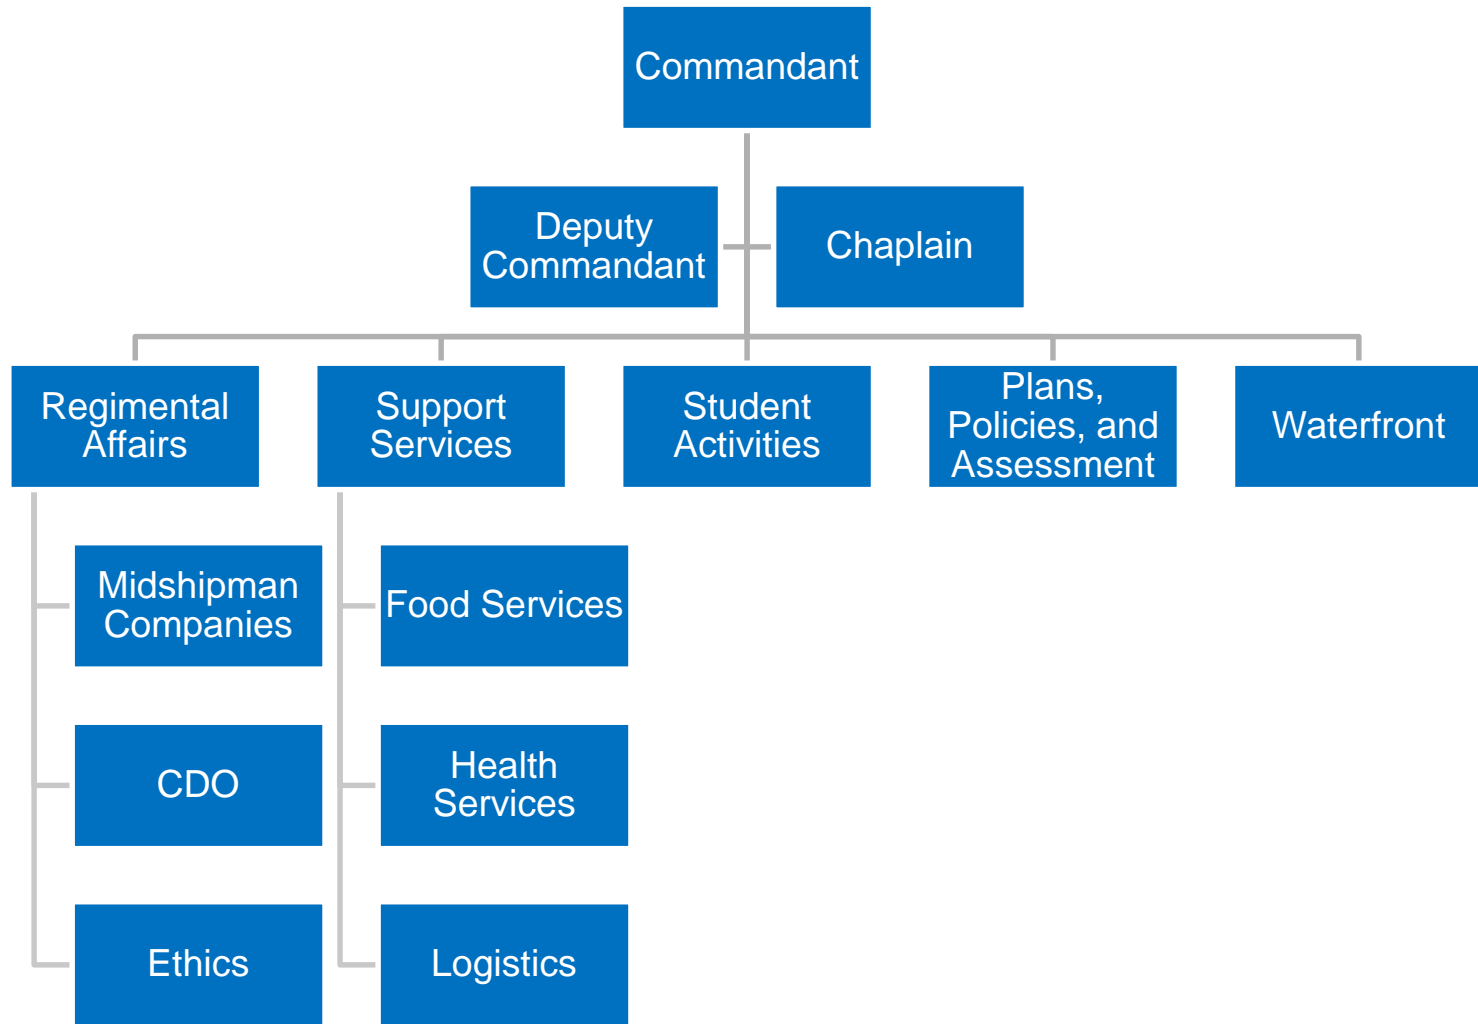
Commandant

Deputy Commandant

Chaplain

Regimental Affairs

Support Services

Student Activities

Plans, Policies, and Assessment

Waterfront

Midshipman Companies

CDO

Ethics

Food Services

Health Services

Logistics